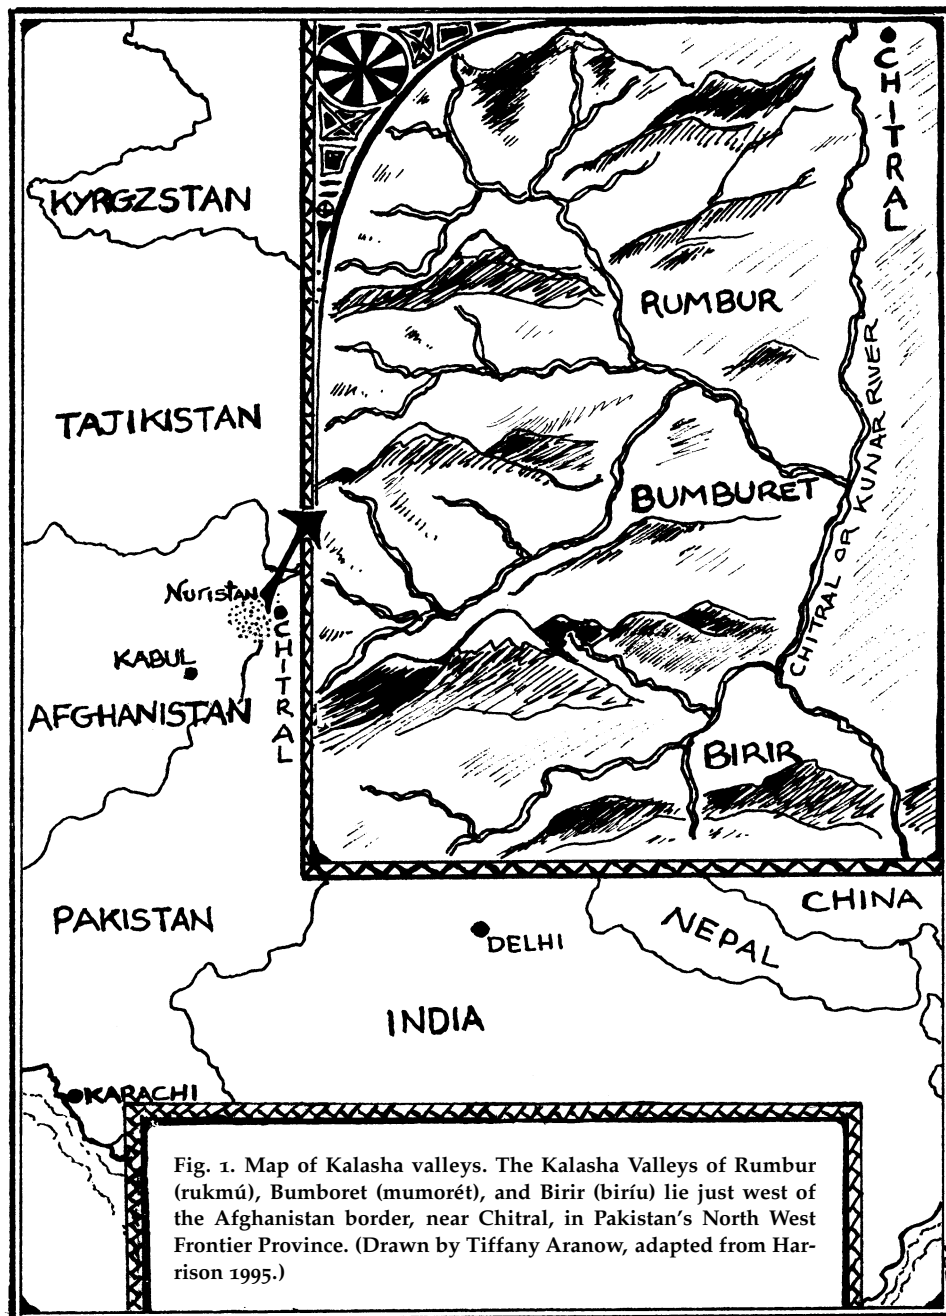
CHITRAL

KYRGZSTAN

RUMBUR

TAJIKISTAN

CHITRAL OR KUNAR RIVER

BUMBURET

Nuristan

CHITRAL

KABUL

AFGHANISTAN

BIRIR

PAKISTAN

CHINA

DELHI

NEPAL

INDIA

KARACHI

Fig. 1. Map of Kalasha valleys. The Kalasha Valleys of Rumbur (rukmú), Bumboret (mumorét), and Birir (biríu) lie just west of the Afghanistan border, near Chitral, in Pakistan's North West Frontier Province. (Drawn by Tiffany Aranow, adapted from Harrison 1995.)